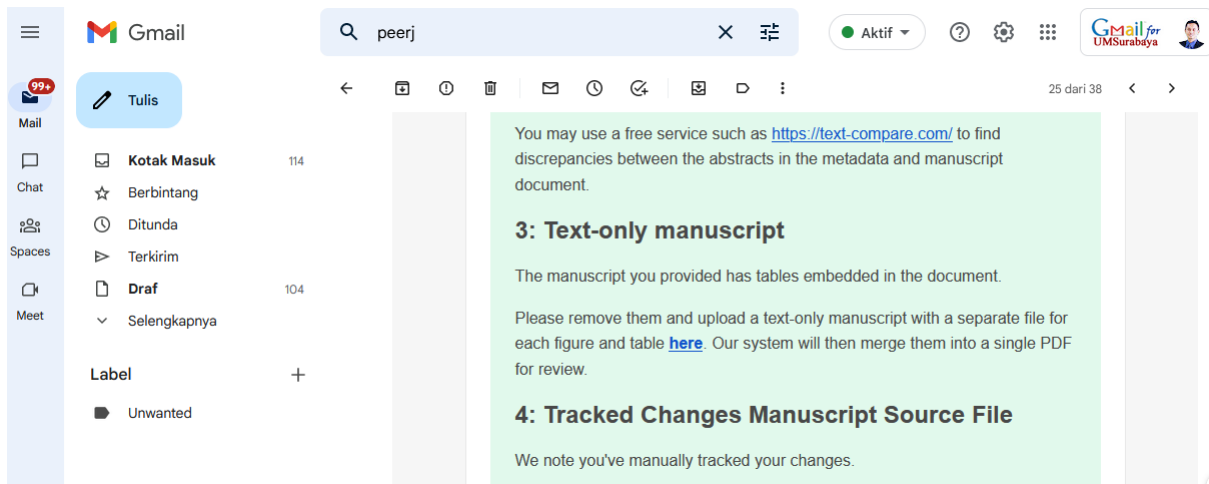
Gmail

peerj

Aktif

GMail for UMSurabaya

99+
Mail

Chat

Spaces

Meet

Tulis

Kotak Masuk 114
Berbintang
Ditunda
Terkirim
Draf 104
Selengkapnya

Label +
Unwanted

25 dari 38

You may use a free service such as https://text-compare.com/ to find discrepancies between the abstracts in the metadata and manuscript document.

3: Text-only manuscript

The manuscript you provided has tables embedded in the document.

Please remove them and upload a text-only manuscript with a separate file for each figure and table here. Our system will then merge them into a single PDF for review.

4: Tracked Changes Manuscript Source File

We note you've manually tracked your changes.